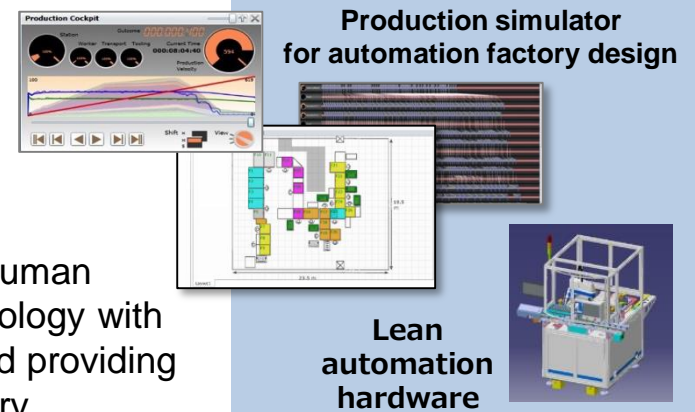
Production Cockpit

Outcome 000:000:00

Station

Worker Transport Tooling

Current Time 000:08:04:40

Production Velocity

594

Shift

View

Production simulator for automation factory design

uman

ology with

d providing

ry

Lean automation hardware